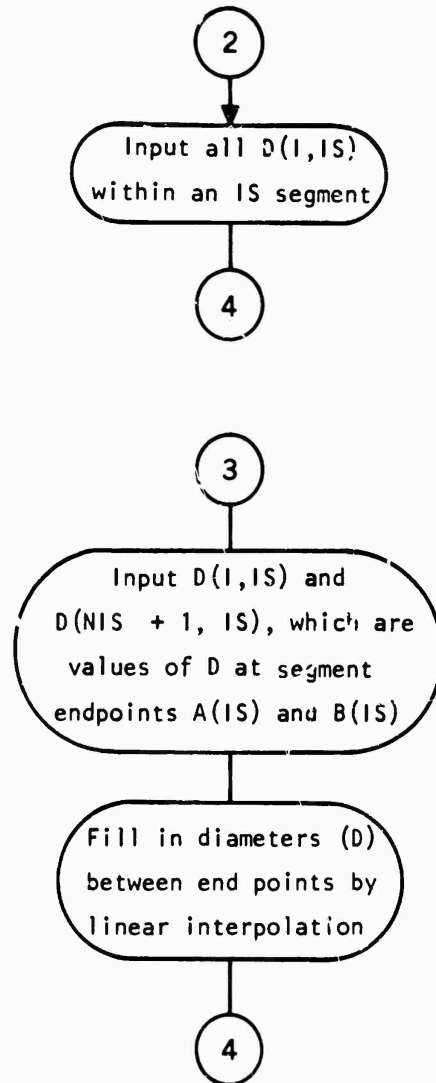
2

Input all D(I,IS) within an IS segment

4

3

Input D(I,IS) and D(NIS + 1, IS), which are values of D at segment endpoints A(IS) and B(IS)

Fill in diameters (D) between end points by linear interpolation

4